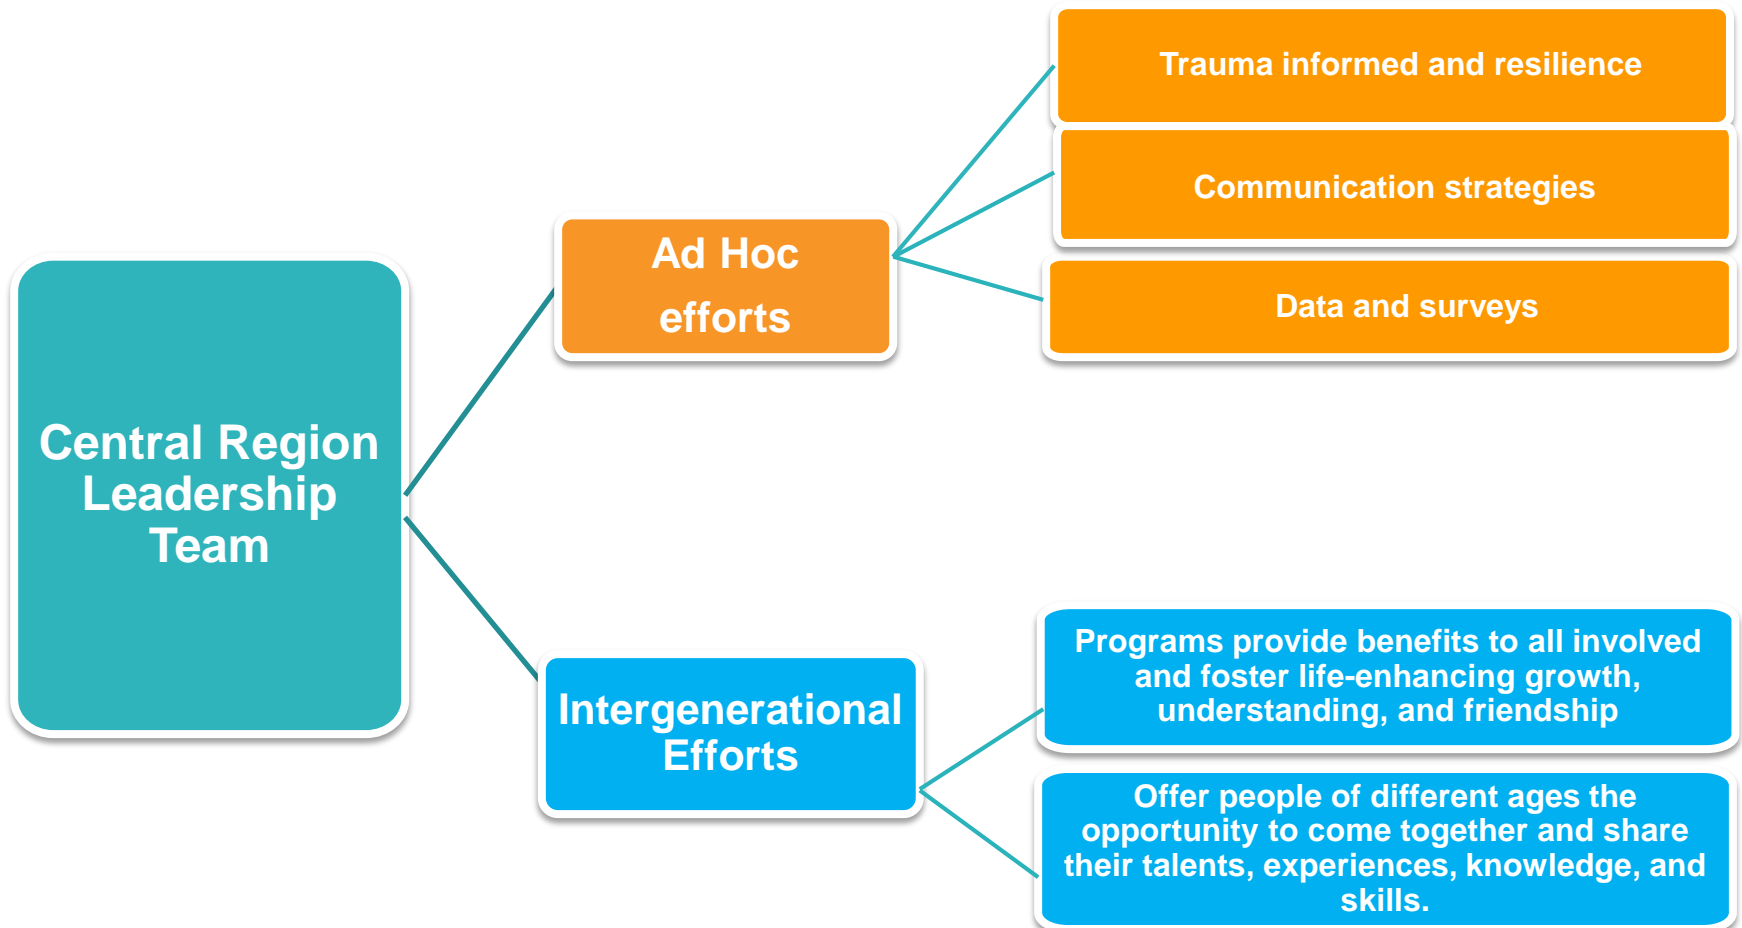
Central Region Leadership Team

Ad Hoc efforts

Trauma informed and resilience

Communication strategies

Data and surveys

Intergenerational Efforts

Programs provide benefits to all involved and foster life-enhancing growth, understanding, and friendship

Offer people of different ages the opportunity to come together and share their talents, experiences, knowledge, and skills.